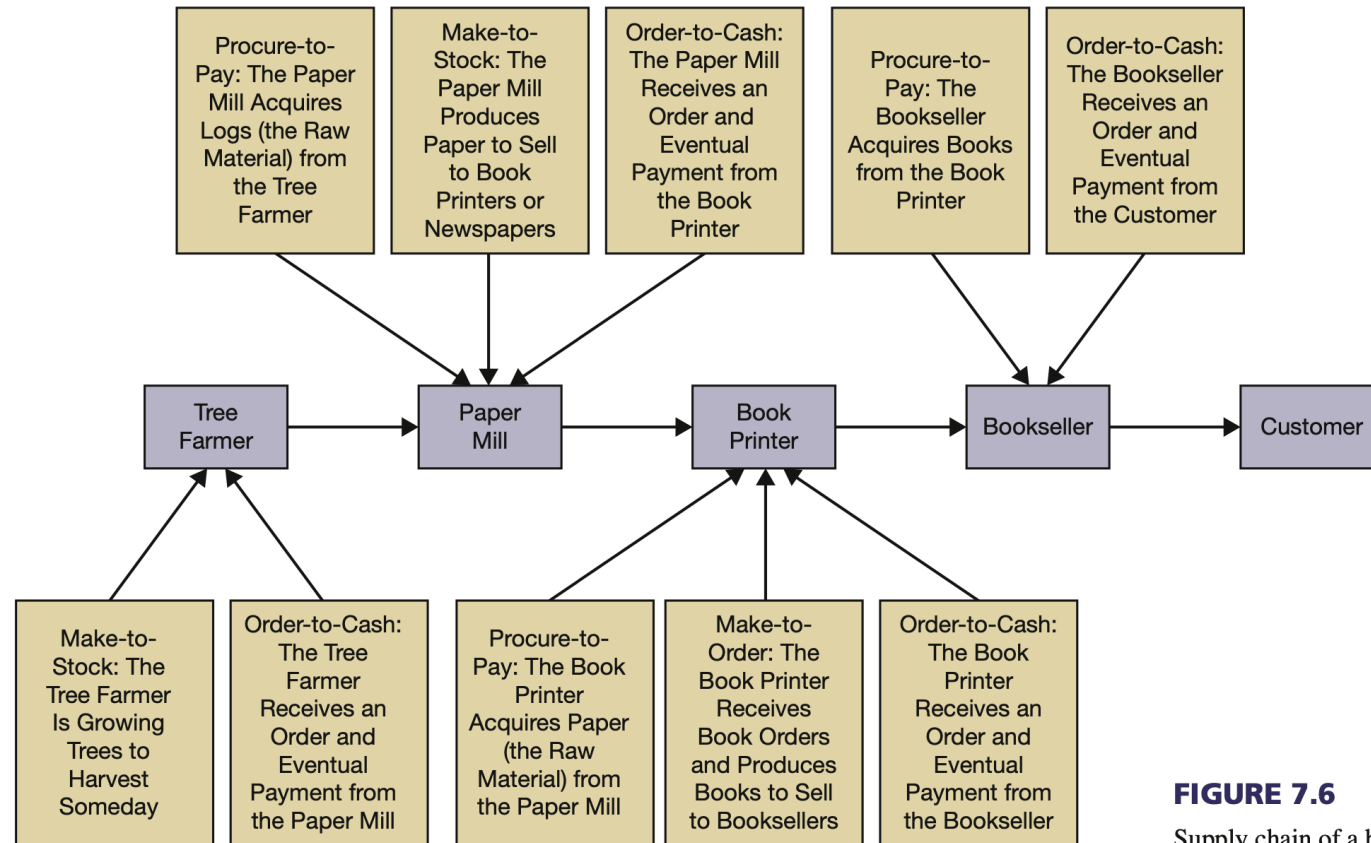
Procure-to-Pay: The Paper Mill Acquires Logs (the Raw Material) from the Tree Farmer

Make-to-Stock: The Paper Mill Produces Paper to Sell to Book Printers or Newspapers

Order-to-Cash: The Paper Mill Receives an Order and Eventual Payment from the Book Printer

Procure-to-Pay: The Bookseller Acquires Books from the Book Printer

Order-to-Cash: The Bookseller Receives an Order and Eventual Payment from the Customer

Tree Farmer

Paper Mill

Book Printer

Bookseller

Customer

Make-to-Stock: The Tree Farmer Is Growing Trees to Harvest Someday

Order-to-Cash: The Tree Farmer Receives an Order and Eventual Payment from the Paper Mill

Procure-to-Pay: The Book Printer Acquires Paper (the Raw Material) from the Paper Mill

Make-to-Order: The Book Printer Receives Book Orders and Produces Books to Sell to Booksellers

Order-to-Cash: The Book Printer Receives an Order and Eventual Payment from the Bookseller

FIGURE 7.6

Supply chain of a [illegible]